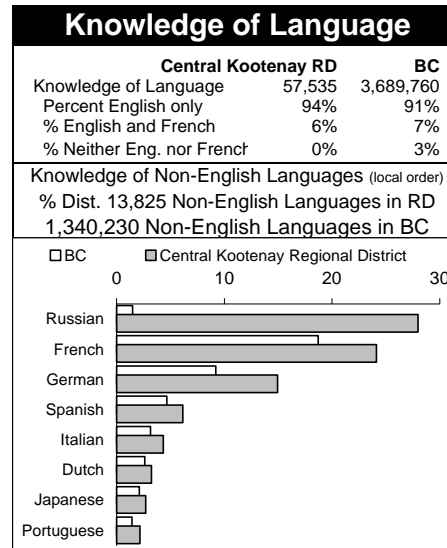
Knowledge of Language

| | Central Kootenay RD | BC |
|---|---|---|
| Knowledge of Language | 57,535 | 3,689,760 |
| Percent English only | 94% | 91% |
| % English and French | 6% | 7% |
| % Neither Eng. nor French | 0% | 3% |

Knowledge of Non-English Languages (local order)
% Dist. 13,825 Non-English Languages in RD
1,340,230 Non-English Languages in BC

BC Central Kootenay Regional District

0 10 20 30

Russian
French
German
Spanish
Italian
Dutch
Japanese
Portuguese